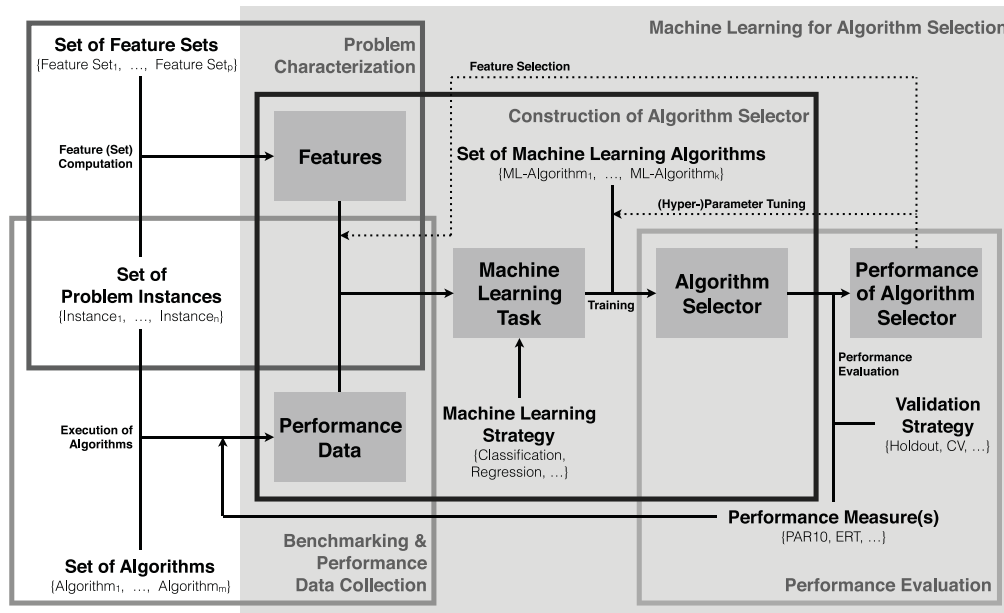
Machine Learning for Algorithm Selection

Set of Feature Sets
{Feature Set$_1$, ..., Feature Set$_p$}

Problem Characterization

Feature Selection

Construction of Algorithm Selector

Feature (Set) Computation

Features

Set of Machine Learning Algorithms
{ML-Algorithm$_1$, ..., ML-Algorithm$_k$}

(Hyper-)Parameter Tuning

Set of Problem Instances
{Instance$_1$, ..., Instance$_n$}

Machine Learning Task

Training

Algorithm Selector

Performance of Algorithm Selector

Performance Evaluation

Execution of Algorithms

Performance Data

Machine Learning Strategy
{Classification, Regression, ...}

Validation Strategy
{Holdout, CV, ...}

Performance Measure(s)
{PAR10, ERT, ...}

Set of Algorithms
{Algorithm$_1$, ..., Algorithm$_m$}

Benchmarking & Performance Data Collection

Performance Evaluation